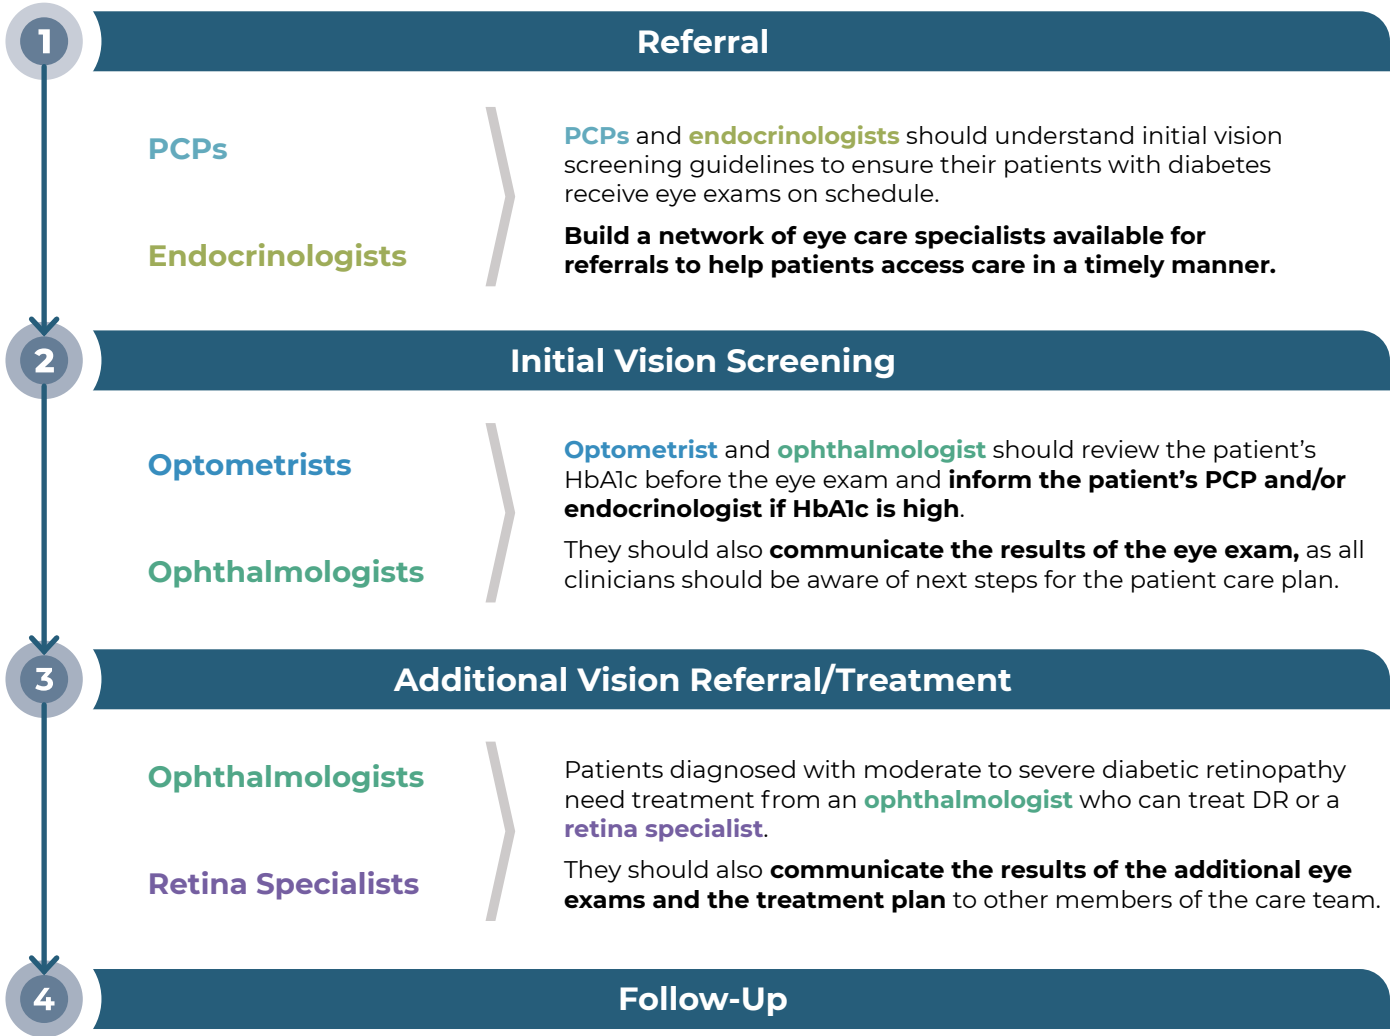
1

Referral

PCPs

Endocrinologists

PCPs and endocrinologists should understand initial vision screening guidelines to ensure their patients with diabetes receive eye exams on schedule.

Build a network of eye care specialists available for referrals to help patients access care in a timely manner.

2

Initial Vision Screening

Optometrists

Ophthalmologists

Optometrist and ophthalmologist should review the patient's HbA1c before the eye exam and inform the patient's PCP and/or endocrinologist if HbA1c is high.

They should also communicate the results of the eye exam, as all clinicians should be aware of next steps for the patient care plan.

3

Additional Vision Referral/Treatment

Ophthalmologists

Retina Specialists

Patients diagnosed with moderate to severe diabetic retinopathy need treatment from an ophthalmologist who can treat DR or a retina specialist.

They should also communicate the results of the additional eye exams and the treatment plan to other members of the care team.

4

Follow-Up